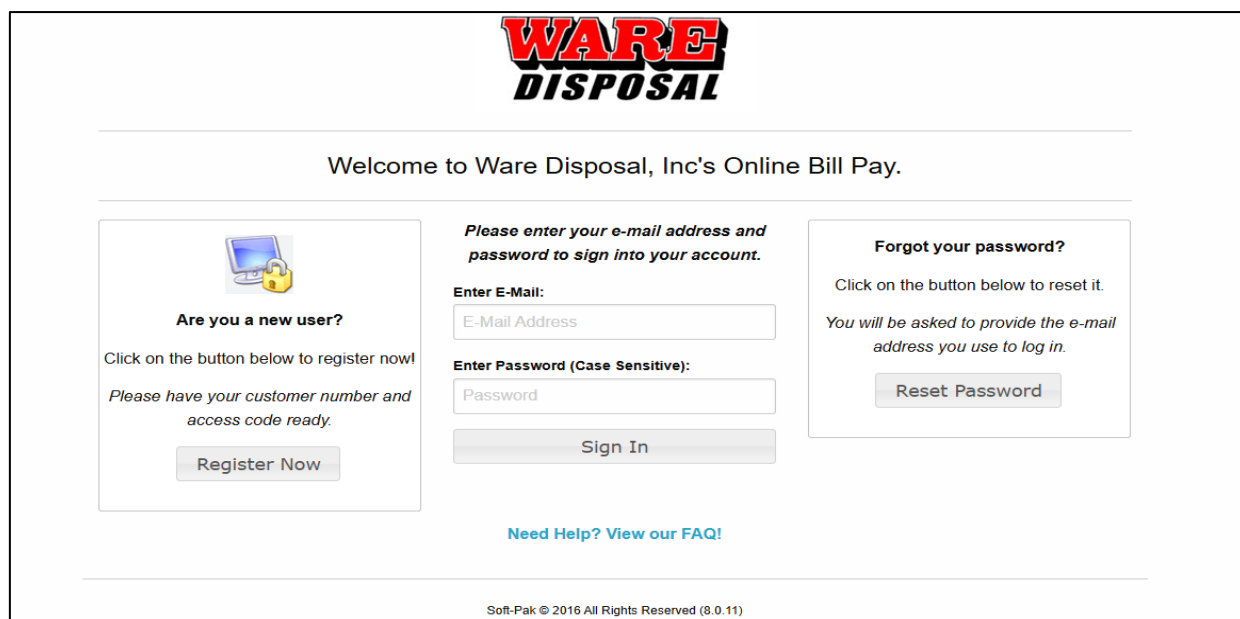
WARE
DISPOSAL

Welcome to Ware Disposal, Inc's Online Bill Pay.

Are you a new user?

Click on the button below to register now!

Please have your customer number and access code ready.

Register Now

Please enter your e-mail address and password to sign into your account.

Enter E-Mail:

E-Mail Address

Enter Password (Case Sensitive):

Password

Sign In

Forgot your password?

Click on the button below to reset it.

You will be asked to provide the e-mail address you use to log in.

Reset Password

Need Help? View our FAQ!

Soft-Pak © 2016 All Rights Reserved (8.0.11)